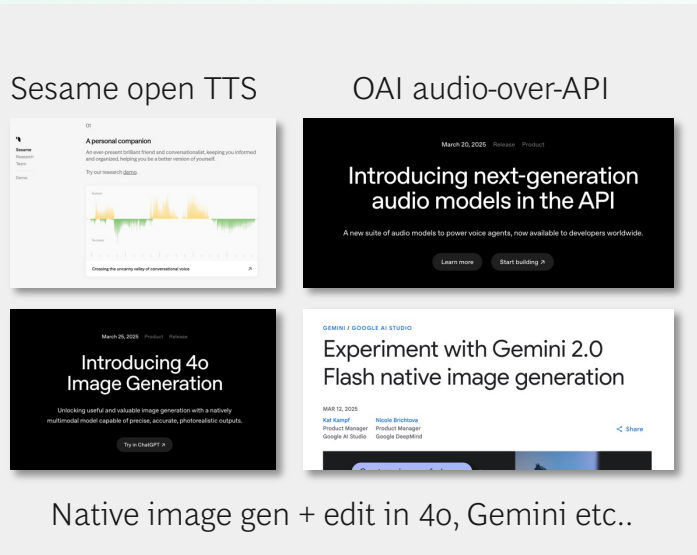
Sesame open TTS

OAI audio-over-API

Sesame
Research
Team

Demo

01

A personal companion

An ever-present brilliant friend and conversationalist, keeping you informed and organized, helping you be a better version of yourself.

Try our research demo.

Crossing the uncanny valley of conversational voice

March 20, 2025 Release Product

Introducing next-generation audio models in the API

A new suite of audio models to power voice agents, now available to developers worldwide.

Learn more

Start building ↗

March 25, 2025 Product Release

Introducing 4o Image Generation

Unlocking useful and valuable image generation with a natively multimodal model capable of precise, accurate, photorealistic outputs.

Try in ChatGPT ↗

GEMINI / GOOGLE AI STUDIO

Experiment with Gemini 2.0 Flash native image generation

MAR 12, 2025

Kat Kampf
Product Manager
Google AI Studio

Nicole Brichtova
Product Manager
Google DeepMind

Share

Native image gen + edit in 4o, Gemini etc..